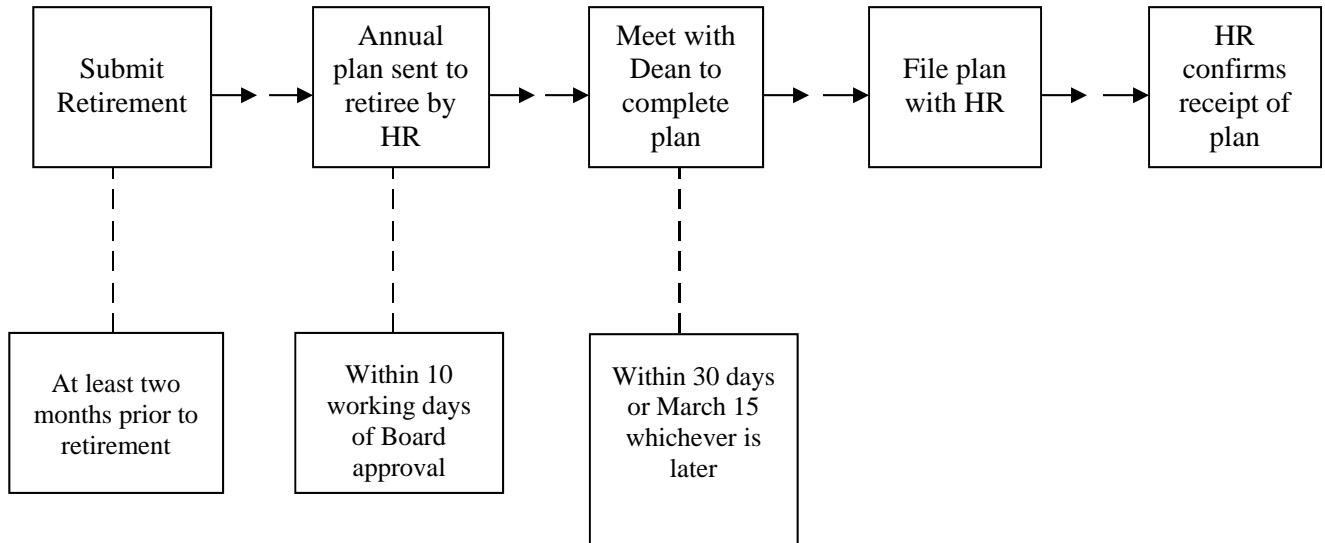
Submit Retirement

Annual plan sent to retiree by HR

Meet with Dean to complete plan

File plan with HR

HR confirms receipt of plan

At least two months prior to retirement

Within 10 working days of Board approval

Within 30 days or March 15 whichever is later